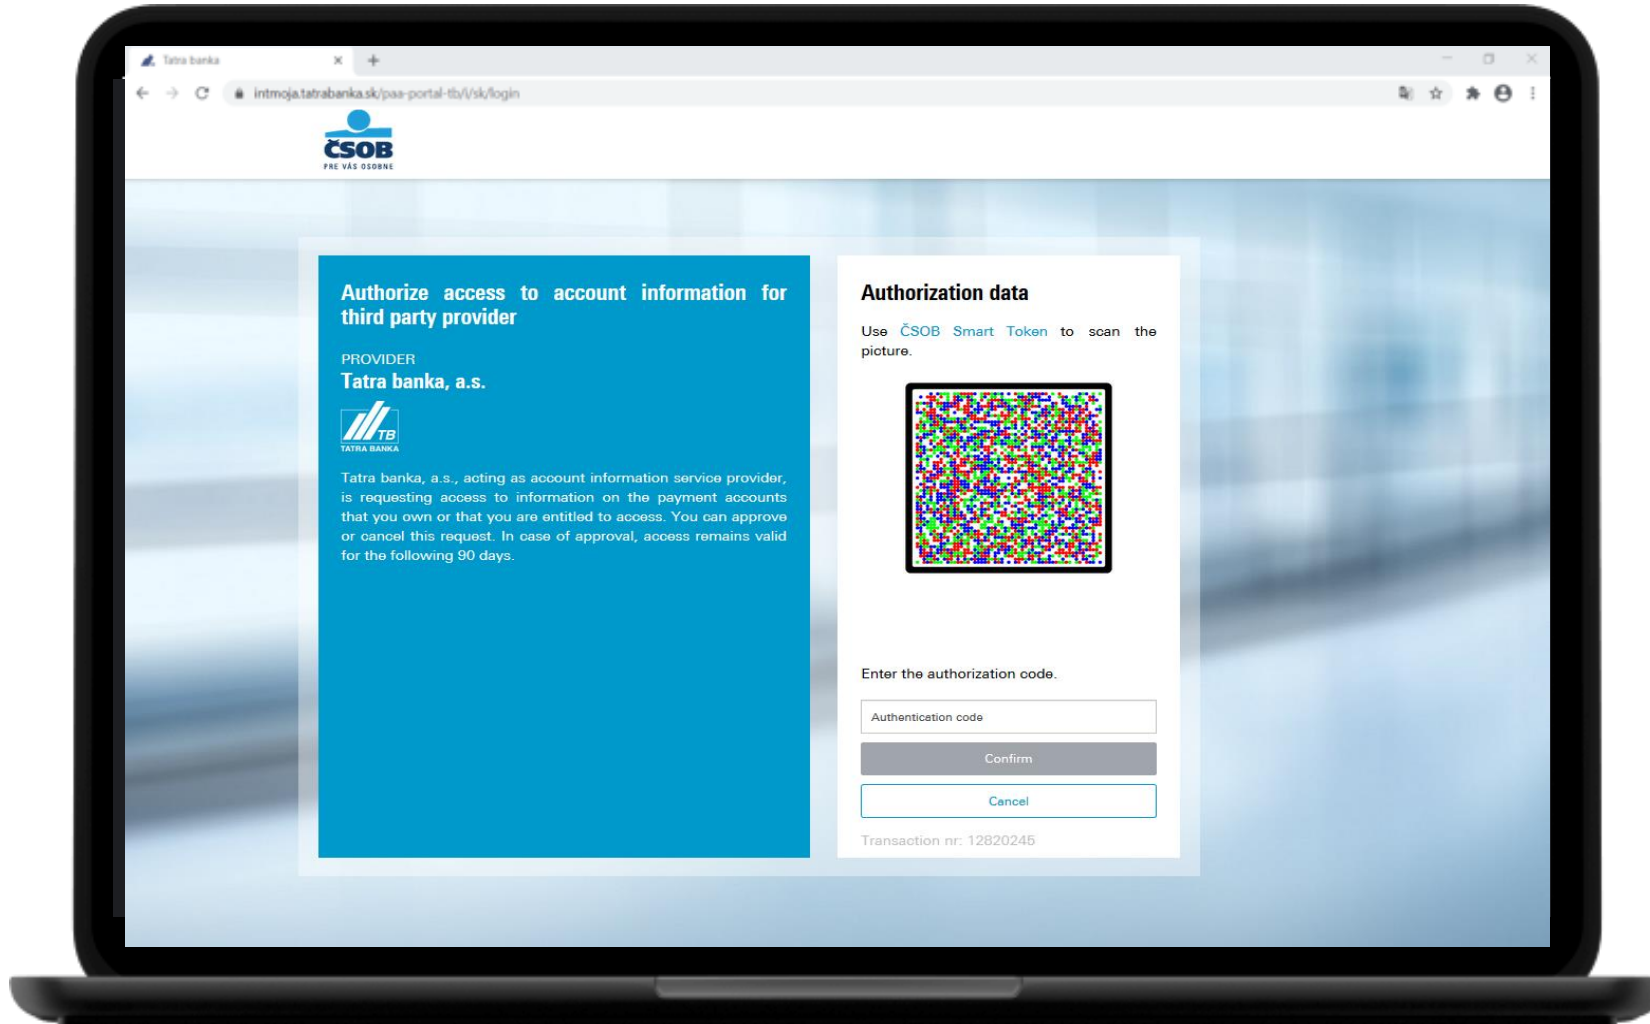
Tatra banka

intmoja.tatrabanka.sk/paa-portal-tb/i/sk/login

ČSOB
PRE VÁS OSOBNE

Authorize access to account information for third party provider

PROVIDER
Tatra banka, a.s.

TB
TATRA BANKA

Tatra banka, a.s., acting as account information service provider, is requesting access to information on the payment accounts that you own or that you are entitled to access. You can approve or cancel this request. In case of approval, access remains valid for the following 90 days.

Authorization data

Use ČSOB Smart Token to scan the picture.

Enter the authorization code.

Authentication code

Confirm

Cancel

Transaction nr: 12820245